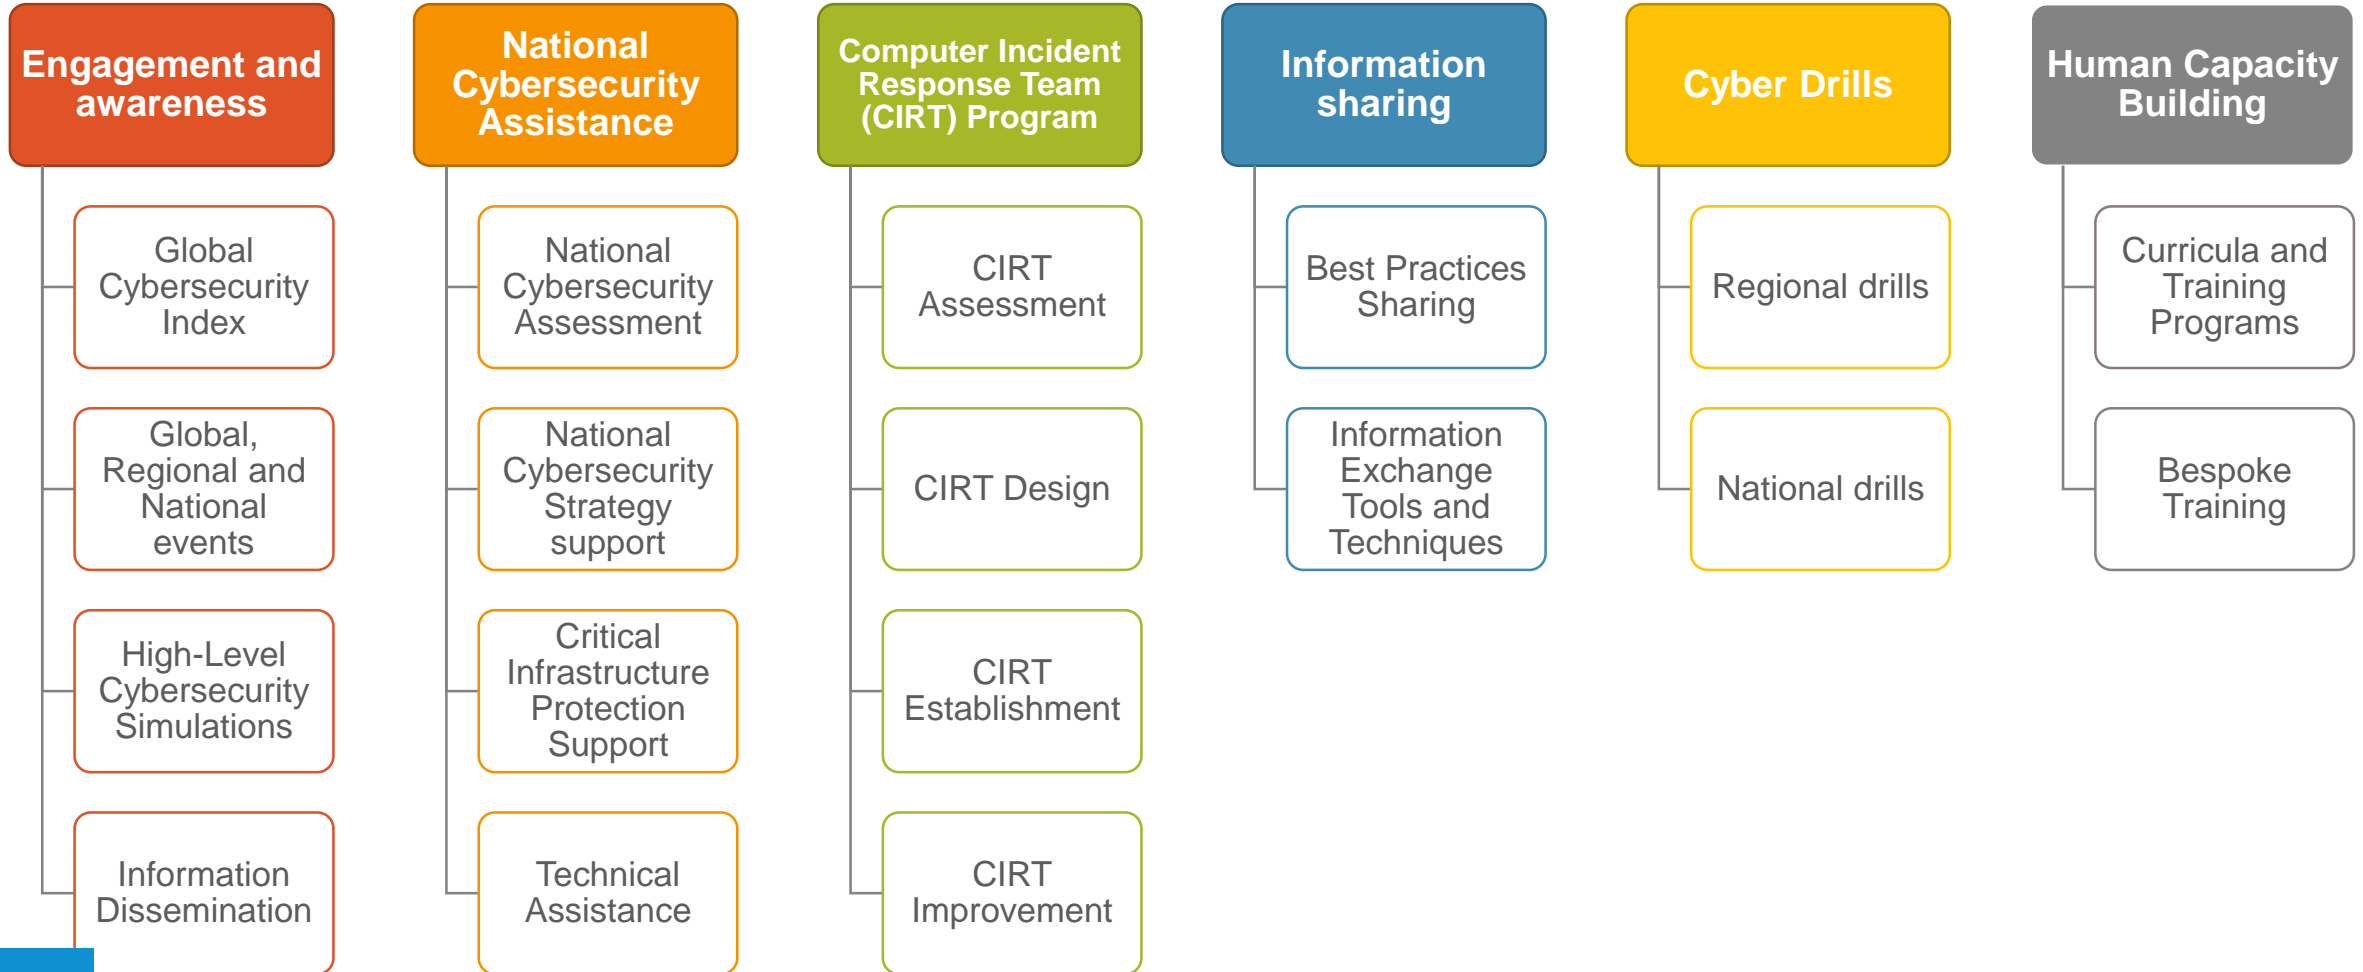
Engagement and awareness

Global Cybersecurity Index

Global, Regional and National events

High-Level Cybersecurity Simulations

Information Dissemination

National Cybersecurity Assistance

National Cybersecurity Assessment

National Cybersecurity Strategy support

Critical Infrastructure Protection Support

Technical Assistance

Computer Incident Response Team (CIRT) Program

CIRT Assessment

CIRT Design

CIRT Establishment

CIRT Improvement

Information sharing

Best Practices Sharing

Information Exchange Tools and Techniques

Cyber Drills

Regional drills

National drills

Human Capacity Building

Curricula and Training Programs

Bespoke Training